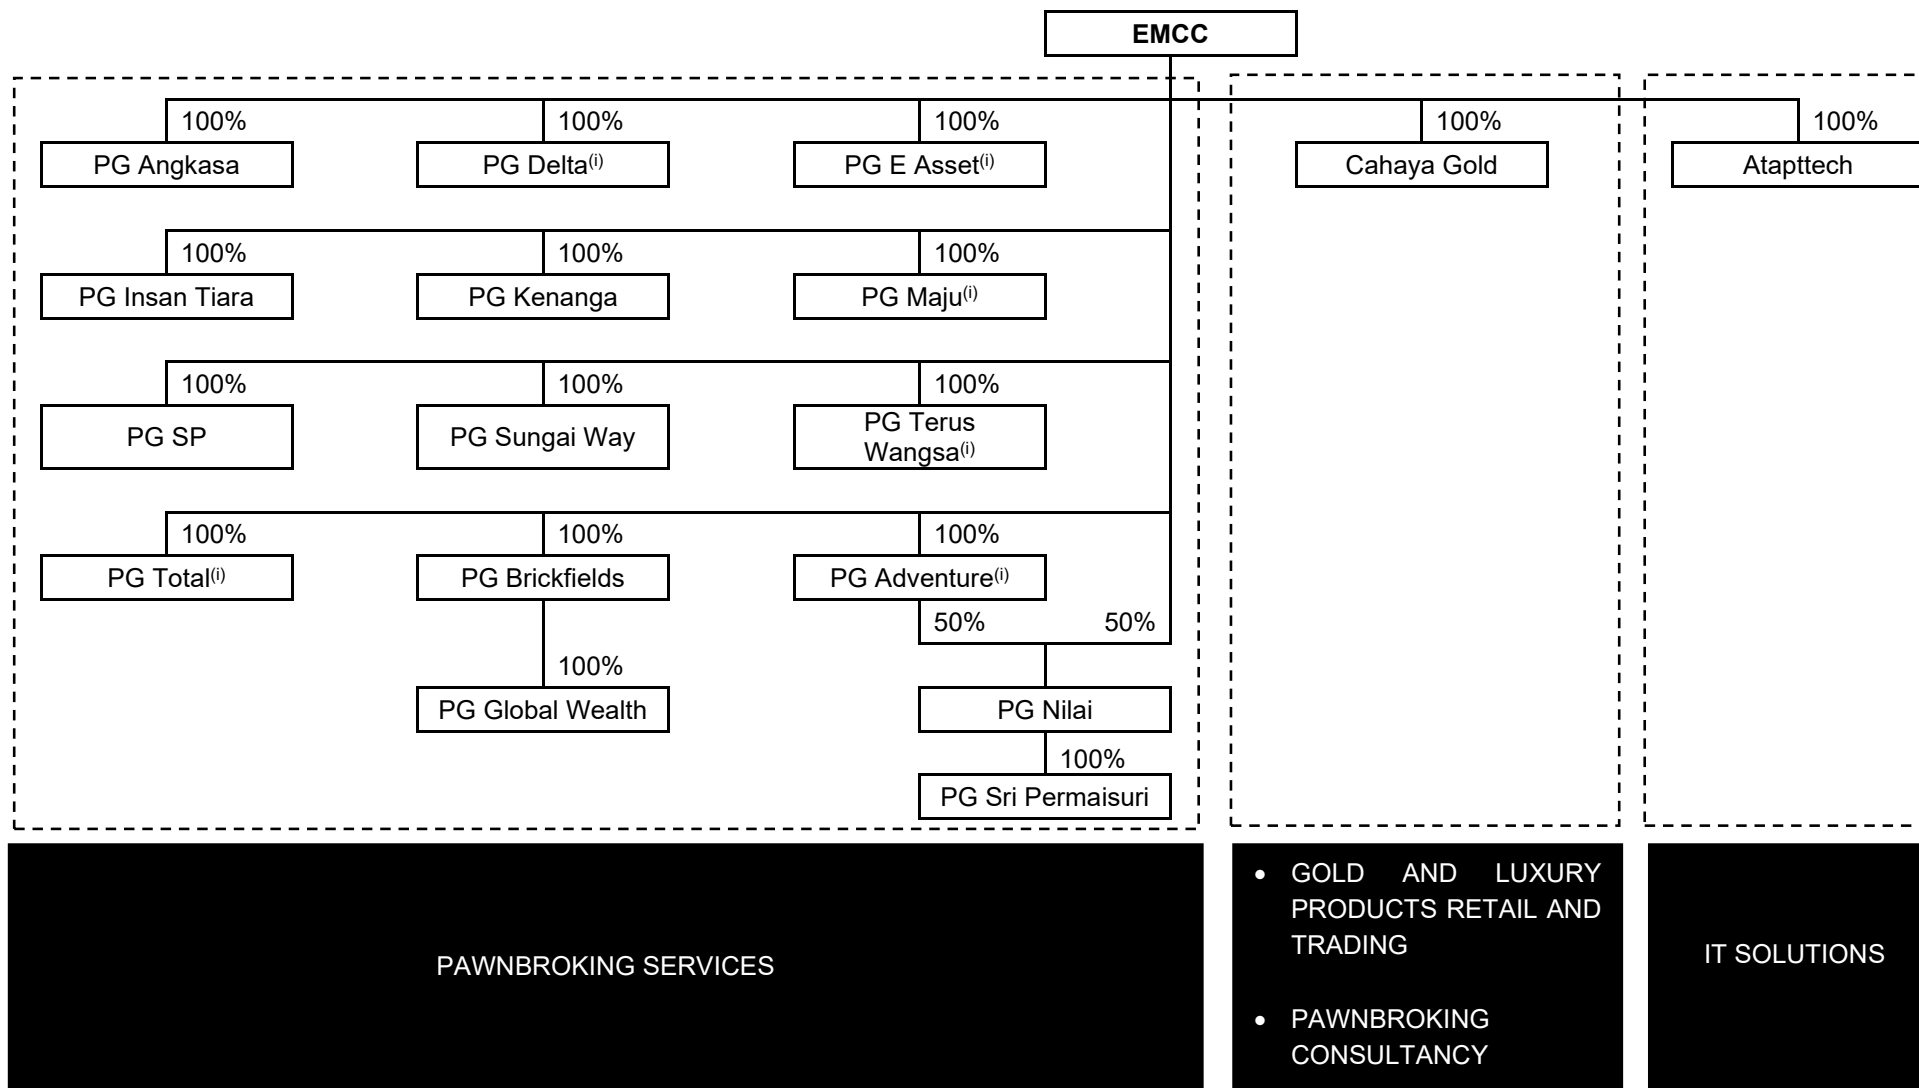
EMCC

100%
PG Angkasa

100%
PG Delta$^{(i)}$

100%
PG E Asset$^{(i)}$

100%
Cahaya Gold

100%
Atapttech

100%
PG Insan Tiara

100%
PG Kenanga

100%
PG Maju$^{(i)}$

100%
PG SP

100%
PG Sungai Way

100%
PG Terus Wangsa$^{(i)}$

100%
PG Total$^{(i)}$

100%
PG Brickfields

100%
PG Adventure$^{(i)}$

50% 50%

100%
PG Global Wealth

PG Nilai

100%
PG Sri Permaisuri

PAWNBROKING SERVICES

• GOLD AND LUXURY PRODUCTS RETAIL AND TRADING

• PAWNBROKING CONSULTANCY

IT SOLUTIONS